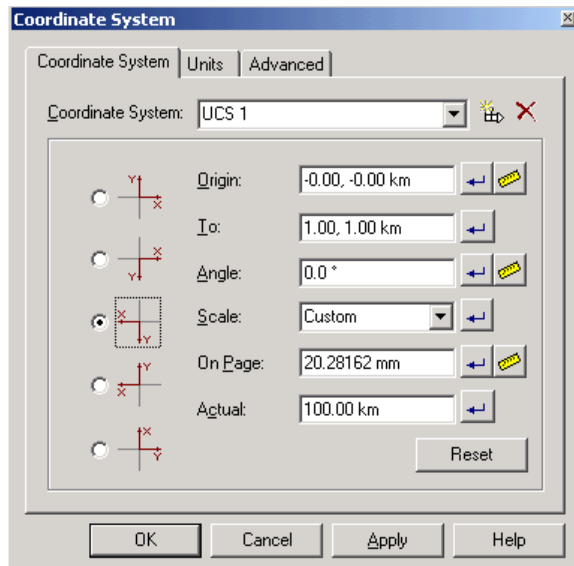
Coordinate System

Coordinate System | Units | Advanced

Coordinate System: UCS 1

Y
X

Y
X

X
Y

Y
X

X
Y

Origin: -0.00, -0.00 km

To: 1.00, 1.00 km

Angle: 0.0 °

Scale: Custom

On Page: 20.28162 mm

Actual: 100.00 km

Reset

OK Cancel Apply Help